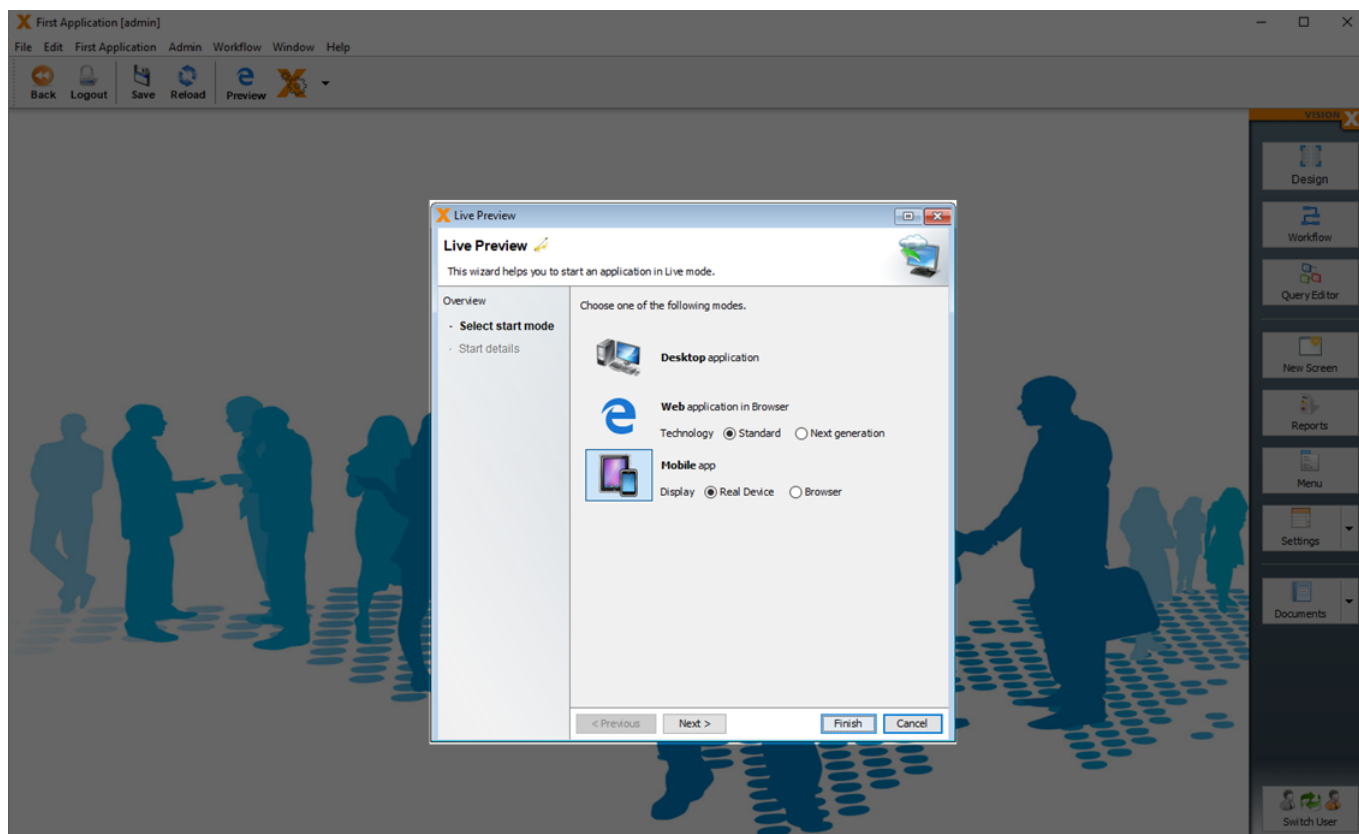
First Application [admin]

File Edit First Application Admin Workflow Window Help

Back Logout Save Reload Preview

VISION X

Design
Workflow
Query Editor
New Screen
Reports
Menu
Settings
Documents
Switch User

Live Preview

Live Preview

This wizard helps you to start an application in Live mode.

Overview
- Select start mode
- Start details

Choose one of the following modes.

Desktop application

Web application in Browser
Technology Standard Next generation

Mobile app
Display Real Device Browser

< Previous Next > Finish Cancel